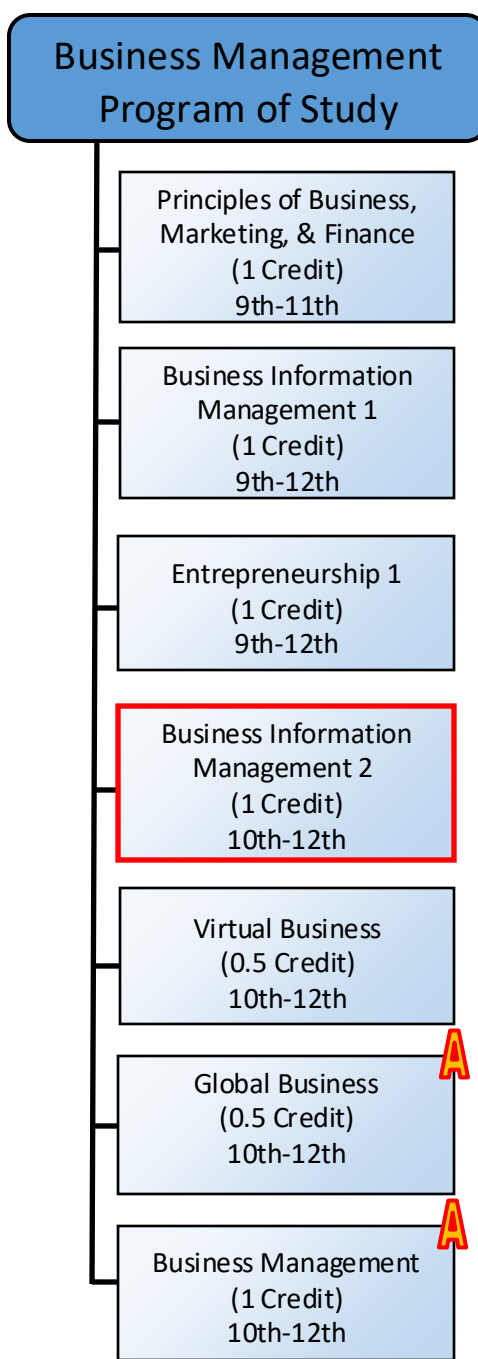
Business Management Program of Study

Principles of Business, Marketing, & Finance
(1 Credit)
9th-11th

Business Information Management 1
(1 Credit)
9th-12th

Entrepreneurship 1
(1 Credit)
9th-12th

Business Information Management 2
(1 Credit)
10th-12th

Virtual Business
(0.5 Credit)
10th-12th

A

Global Business
(0.5 Credit)
10th-12th

A

Business Management
(1 Credit)
10th-12th